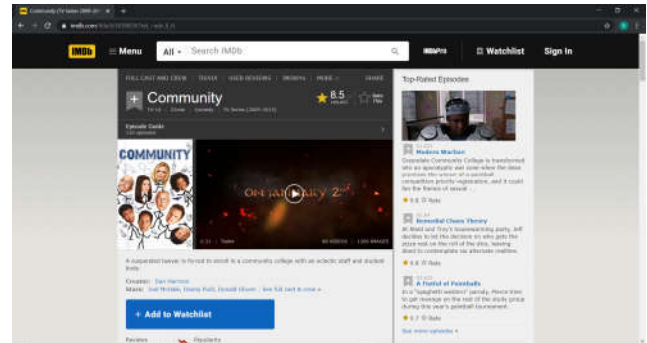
Community (TV Series 2009–2015)

imdb.com

IMDb

Menu

All

Search IMDb

IMDbPro

Watchlist

Sign In

FULL CAST AND CREW | TRIVIA | USER REVIEWS | IMDbPro | MORE | SHARE

Community

TV-14 | 22min | Comedy | TV Series (2009–2015)

8.5

Rate This

Episode Guide

COMMUNITY

ON JANUARY 2

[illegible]

A suspended lawyer is forced to enroll in a community college with an eclectic staff and student body.

Creator: Dan Harmon

Stars: Joel McHale, Danny Pudi, Donald Glover | See full cast & crew »

+ Add to Watchlist

Reviews

Popularity

Top-Rated Episodes

Modern Warfare

Greendale Community College is transformed into an apocalyptic war zone when the dean promises the winner of a paintball competition priority registration, and it could be the fiasco of several ...

9.6 Rate

Remedial Chaos Theory

At Abed and Troy's housewarming party, Jeff decides to let his decision on who gets the pizza rest on the roll of the dice, leaving ...

9.6 Rate

A Fistful of Paintballs

In a "spaghetti western" parody, Pierce tries to get revenge on the rest of the study group during this year's paintball tournament.

9.7 Rate

See more episodes »